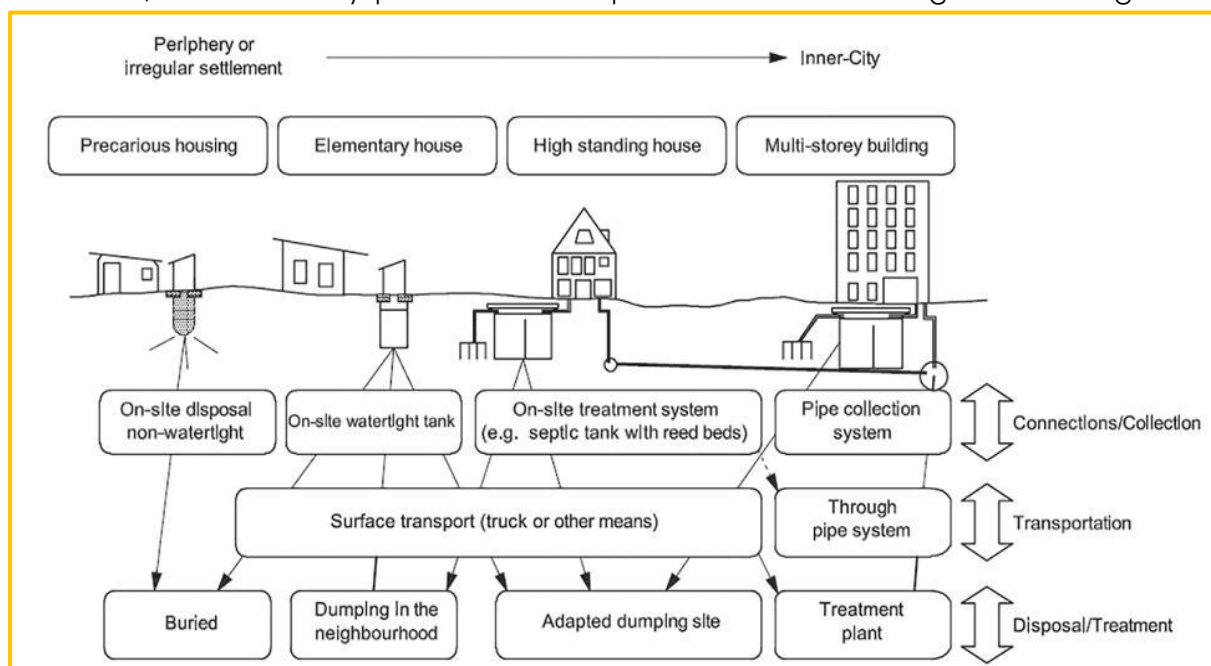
Periphery or irregular settlement

Inner-City

Precarious housing

Elementary house

High standing house

Multi-storey building

On-site disposal non-watertight

On-site watertight tank

On-site treatment system (e.g. septic tank with reed beds)

Pipe collection system

Connections/Collection

Surface transport (truck or other means)

Through pipe system

Transportation

Buried

Dumping in the neighbourhood

Adapted dumping site

Treatment plant

Disposal/Treatment